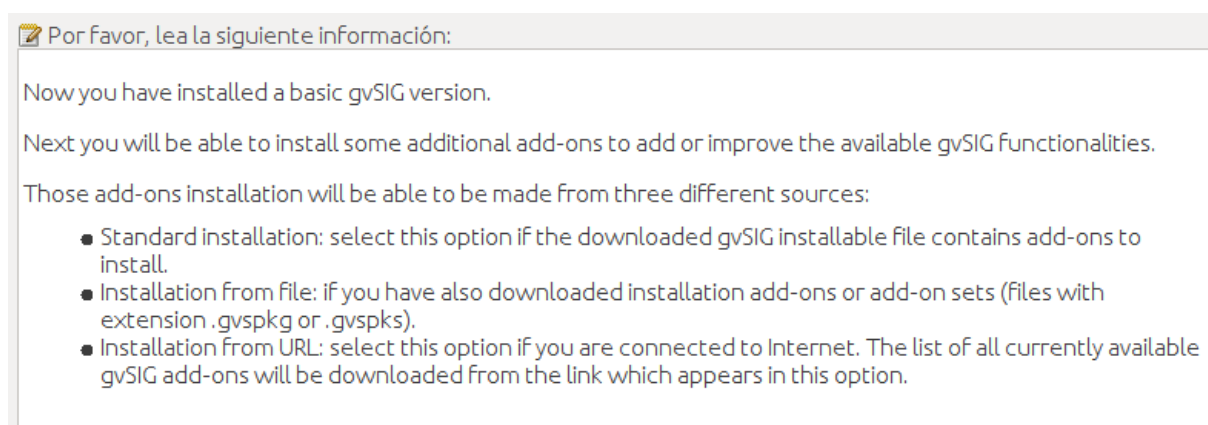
Por favor, lea la siguiente información:

Now you have installed a basic gvSIG version.

Next you will be able to install some additional add-ons to add or improve the available gvSIG functionalities.

Those add-ons installation will be able to be made from three different sources:

- Standard installation: select this option if the downloaded gvSIG installable file contains add-ons to install.
- Installation from file: if you have also downloaded installation add-ons or add-on sets (files with extension .gvspkg or .gvspks).
- Installation from URL: select this option if you are connected to Internet. The list of all currently available gvSIG add-ons will be downloaded from the link which appears in this option.